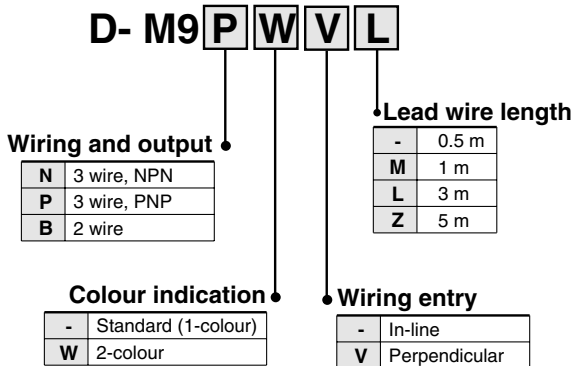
D- M9 P W V L

Lead wire length

| - | 0.5 m |
|---|---|
| M | 1 m |
| L | 3 m |
| Z | 5 m |

Wiring and output

| N | 3 wire, NPN |
|---|---|
| P | 3 wire, PNP |
| B | 2 wire |

Colour indication

| - | Standard (1-colour) |
|---|---|
| W | 2-colour |

Wiring entry

| - | In-line |
|---|---|
| V | Perpendicular |